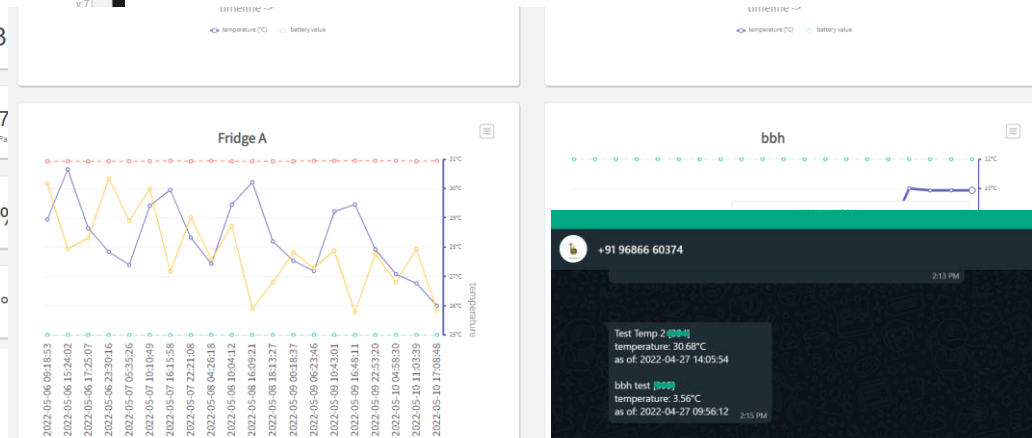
timeline

temperature (°C) battery value

timeline

temperature (°C) battery value

Fridge A

31°C
30°C
29°C
28°C
27°C
26°C
25°C
temperature

2022-05-06 09:18:53
2022-05-06 15:24:02
2022-05-06 17:25:07
2022-05-06 23:30:16
2022-05-07 05:35:26
2022-05-07 10:10:49
2022-05-07 16:15:58
2022-05-07 22:21:08
2022-05-08 04:26:18
2022-05-08 10:04:12
2022-05-08 16:09:21
2022-05-08 18:13:27
2022-05-09 00:18:37
2022-05-09 06:23:46
2022-05-09 10:43:01
2022-05-09 16:48:11
2022-05-09 22:53:20
2022-05-10 04:58:30
2022-05-10 11:03:39
2022-05-10 17:08:48

bbh

12°C
10°C

+91 96866 60374

2:13 PM

Test Temp 2 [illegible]
temperature: 30.68°C
as of: 2022-04-27 14:05:54

bbh test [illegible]
temperature: 3.56°C
as of: 2022-04-27 09:56:12
2:15 PM